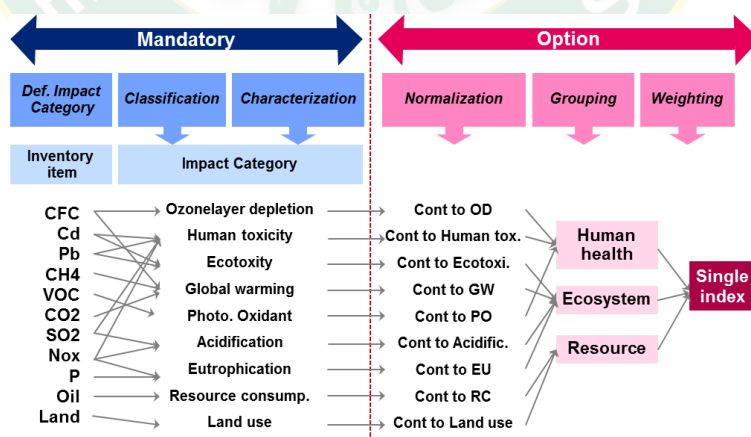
Mandatory

Option

Def. Impact Category

Classification

Characterization

Normalization

Grouping

Weighting

Inventory item

Impact Category

CFC
Cd
Pb
CH4
VOC
CO2
SO2
Nox
P
Oil
Land

Ozonelayer depletion
Human toxicity
Ecotoxity
Global warming
Photo. Oxidant
Acidification
Eutrophication
Resource consump.
Land use

Cont to OD
Cont to Human tox.
Cont to Ecotoxi.
Cont to GW
Cont to PO
Cont to Acidific.
Cont to EU
Cont to RC
Cont to Land use

Human health

Ecosystem

Resource

Single index